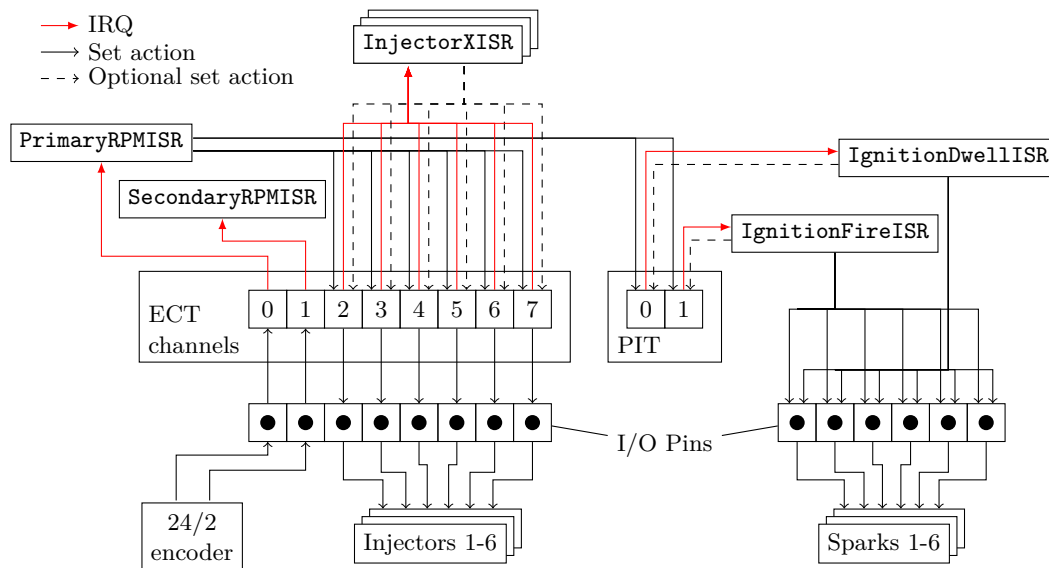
IRQ
Set action
Optional set action

InjectorXISR

PrimaryRPMISR

IgnitionDwellISR

SecondaryRPMISR

IgnitionFireISR

ECT channels

| 0 | 1 | 2 | 3 | 4 | 5 | 6 | 7 |
|---|---|---|---|---|---|---|---|

| 0 | 1 |
|---|---|

PIT

I/O Pins

24/2 encoder

Injectors 1-6

Sparks 1-6